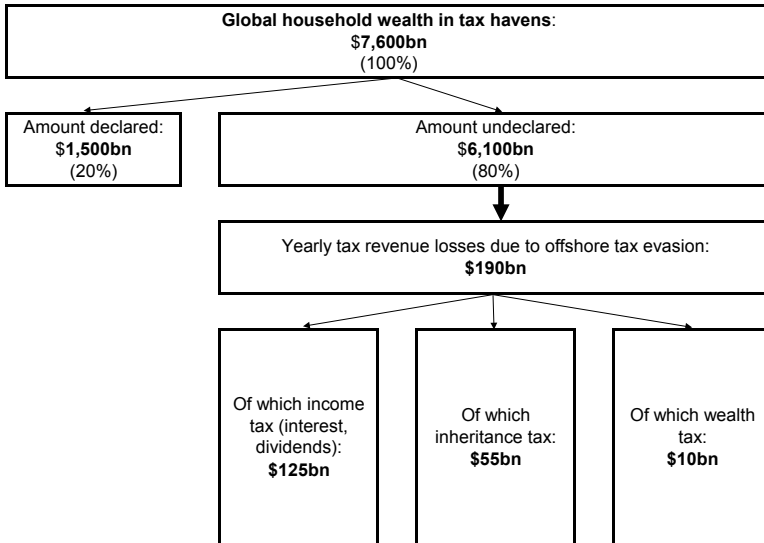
**Global household wealth in tax havens**:
$**7,600bn**
(100%)

Amount declared:
$**1,500bn**
(20%)

Amount undeclared:
$**6,100bn**
(80%)

Yearly tax revenue losses due to offshore tax evasion:
**$190bn**

Of which income tax (interest, dividends):
**$125bn**

Of which inheritance tax:
**$55bn**

Of which wealth tax:
**$10bn**